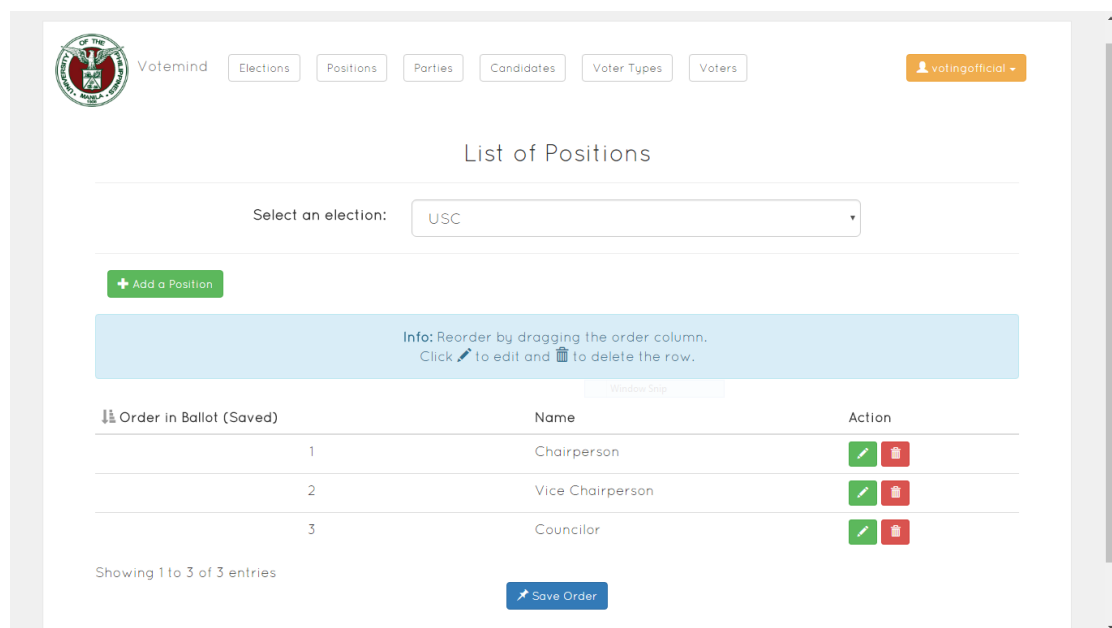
UNIVERSITY OF THE PHILIPPINES MANILA 1908

Votemind

Elections Positions Parties Candidates Voter Types Voters

votingofficial

List of Positions

Select an election: USC

Add a Position

Info: Reorder by dragging the order column.
Click to edit and to delete the row.

Window Snip

| Order in Ballot (Saved) | Name | Action |
|---|---|---|
| 1 | Chairperson | |
| 2 | Vice Chairperson | |
| 3 | Councilor | |

Showing 1 to 3 of 3 entries

Save Order